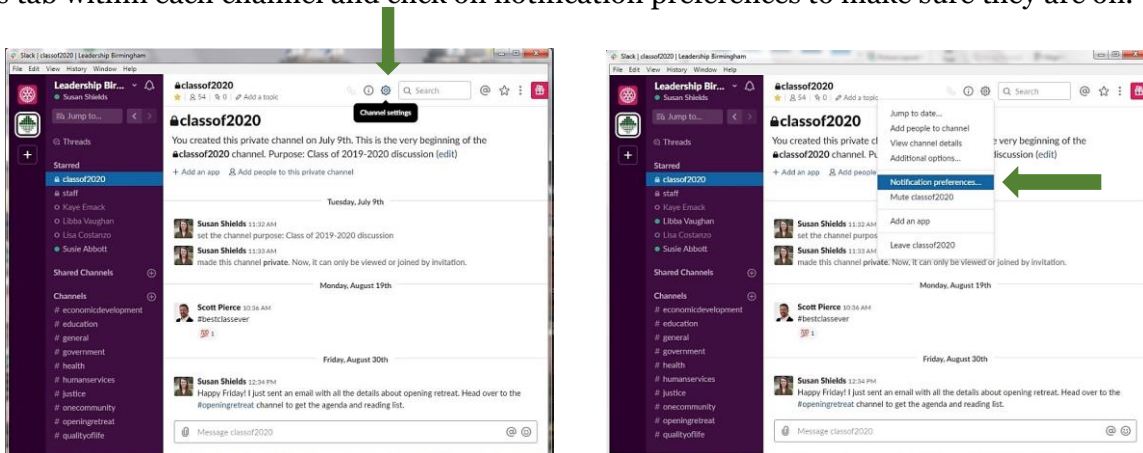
s tab within each channel and click on notification preferences to make sure they are on.

Slack | classof2020 | Leadership Birmingham
File Edit View History Window Help
Leadership Bir...
Susan Shields
Jump to...
Threads
Starred
classof2020
staff
Kaye Emack
Libba Vaughan
Lisa Costanzo
Susie Abbott
Shared Channels
Channels
# economicdevelopment
# education
# general
# government
# health
# humanservices
# justice
# onecommunity
# openingretreat
# qualityoflife

classof2020
54 | 0 | Add a topic
Channel settings
Search

classof2020
You created this private channel on July 9th. This is the very beginning of the classof2020 channel. Purpose: Class of 2019-2020 discussion (edit)
+ Add an app   Add people to this private channel

Tuesday, July 9th
Susan Shields 11:32 AM
set the channel purpose: Class of 2019-2020 discussion
Susan Shields 11:33 AM
made this channel private. Now, it can only be viewed or joined by invitation.

Monday, August 19th
Scott Pierce 10:36 AM
#bestclassever
1

Friday, August 30th
Susan Shields 12:34 PM
Happy Friday! I just sent an email with all the details about opening retreat. Head over to the #openingretreat channel to get the agenda and reading list.

Message classof2020

Slack | classof2020 | Leadership Birmingham
File Edit View History Window Help
Leadership Bir...
Susan Shields
Jump to...
Threads
Starred
classof2020
staff
Kaye Emack
Libba Vaughan
Lisa Costanzo
Susie Abbott
Shared Channels
Channels
# economicdevelopment
# education
# general
# government
# health
# humanservices
# justice
# onecommunity
# openingretreat
# qualityoflife

classof2020
54 | 0 | Add a topic
Search

classof2020
You created this private c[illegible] very beginning of the classof2020 channel. Pu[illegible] discussion (edit)
+ Add an app   Add people

Jump to date...
Add people to channel
View channel details
Additional options...
Notification preferences...
Mute classof2020
Add an app
Leave classof2020

Susan Shields 11:32 AM
set the channel purpos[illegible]
Susan Shields 11:33 AM
made this channel private. Now, it can only be viewed or joined by invitation.

Monday, August 19th
Scott Pierce 10:36 AM
#bestclassever
1

Friday, August 30th
Susan Shields 12:34 PM
Happy Friday! I just sent an email with all the details about opening retreat. Head over to the #openingretreat channel to get the agenda and reading list.

Message classof2020